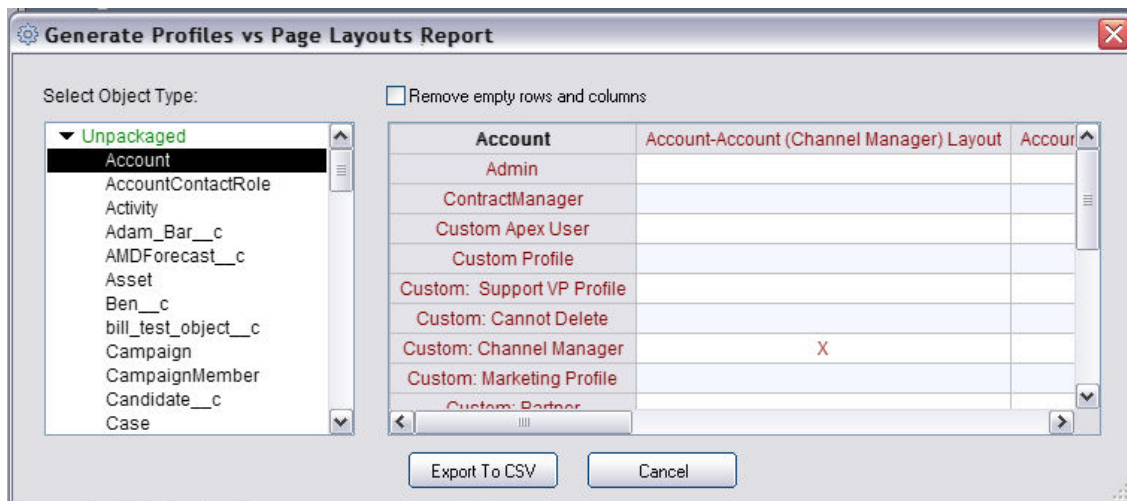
Generate Profiles vs Page Layouts Report

Select Object Type:

Remove empty rows and columns

Unpackaged
Account
AccountContactRole
Activity
Adam_Bar__c
AMDForecast__c
Asset
Ben__c
bill_test_object__c
Campaign
CampaignMember
Candidate__c
Case

| Account | Account-Account (Channel Manager) Layout | Accour |
|---|---|---|
| Admin | | |
| ContractManager | | |
| Custom Apex User | | |
| Custom Profile | | |
| Custom: Support VP Profile | | |
| Custom: Cannot Delete | | |
| Custom: Channel Manager | X | |
| Custom: Marketing Profile | | |
| Custom: Partner | | |

Export To CSV

Cancel